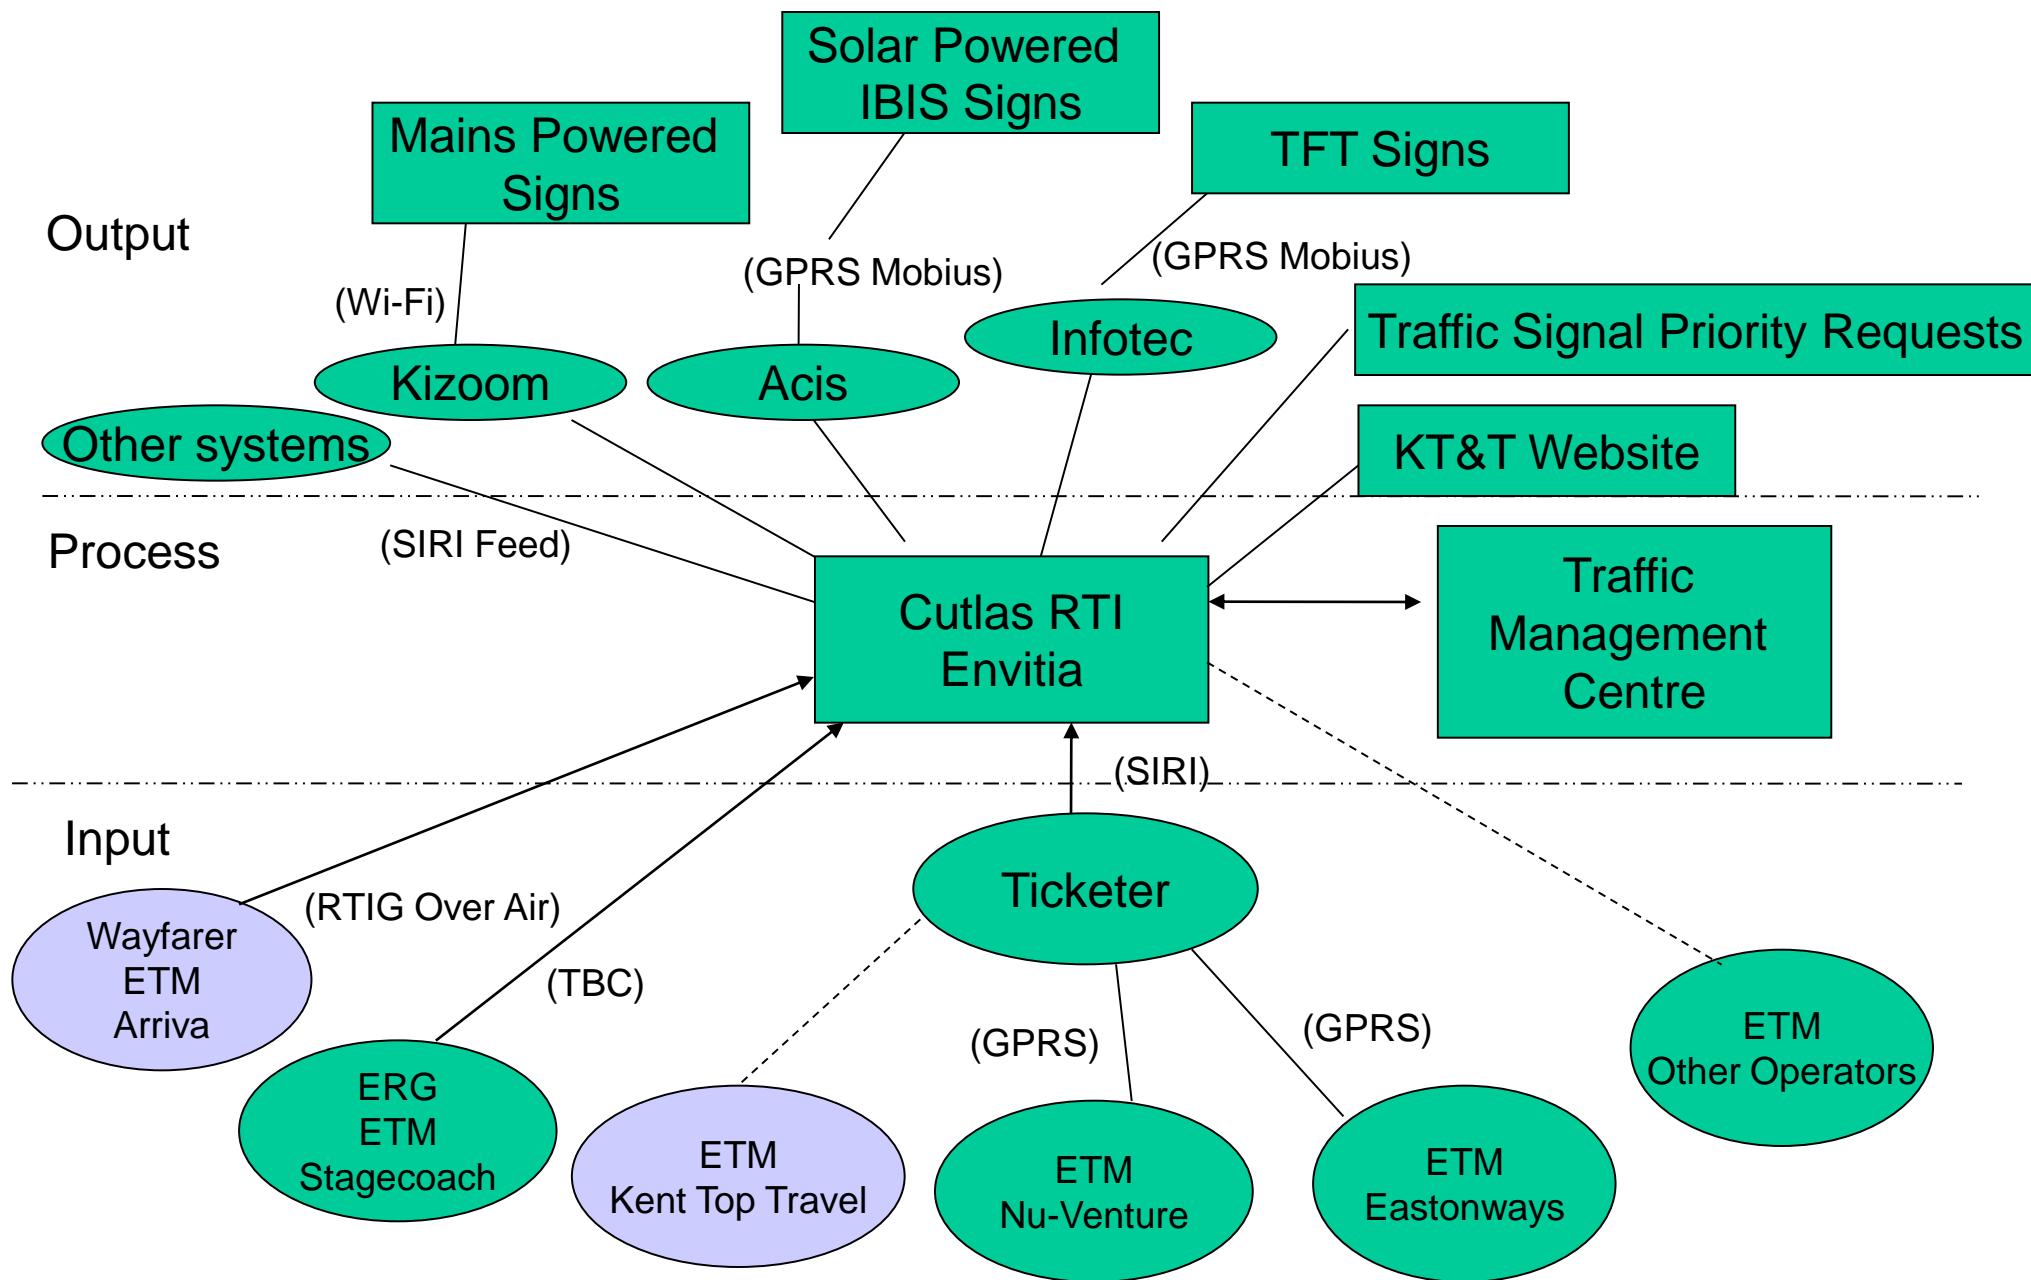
Solar Powered IBIS Signs

Mains Powered Signs

TFT Signs

Output

(GPRS Mobius)

(GPRS Mobius)

(Wi-Fi)

Infotec

Traffic Signal Priority Requests

Kizoom

Acis

Other systems

KT&T Website

Process

(SIRI Feed)

Cutlas RTI Envitia

Traffic Management Centre

(SIRI)

Input

Ticketer

(RTIG Over Air)

Wayfarer ETM Arriva

(TBC)

(GPRS)

(GPRS)

ETM Other Operators

ERG ETM Stagecoach

ETM Kent Top Travel

ETM Nu-Venture

ETM Eastonways